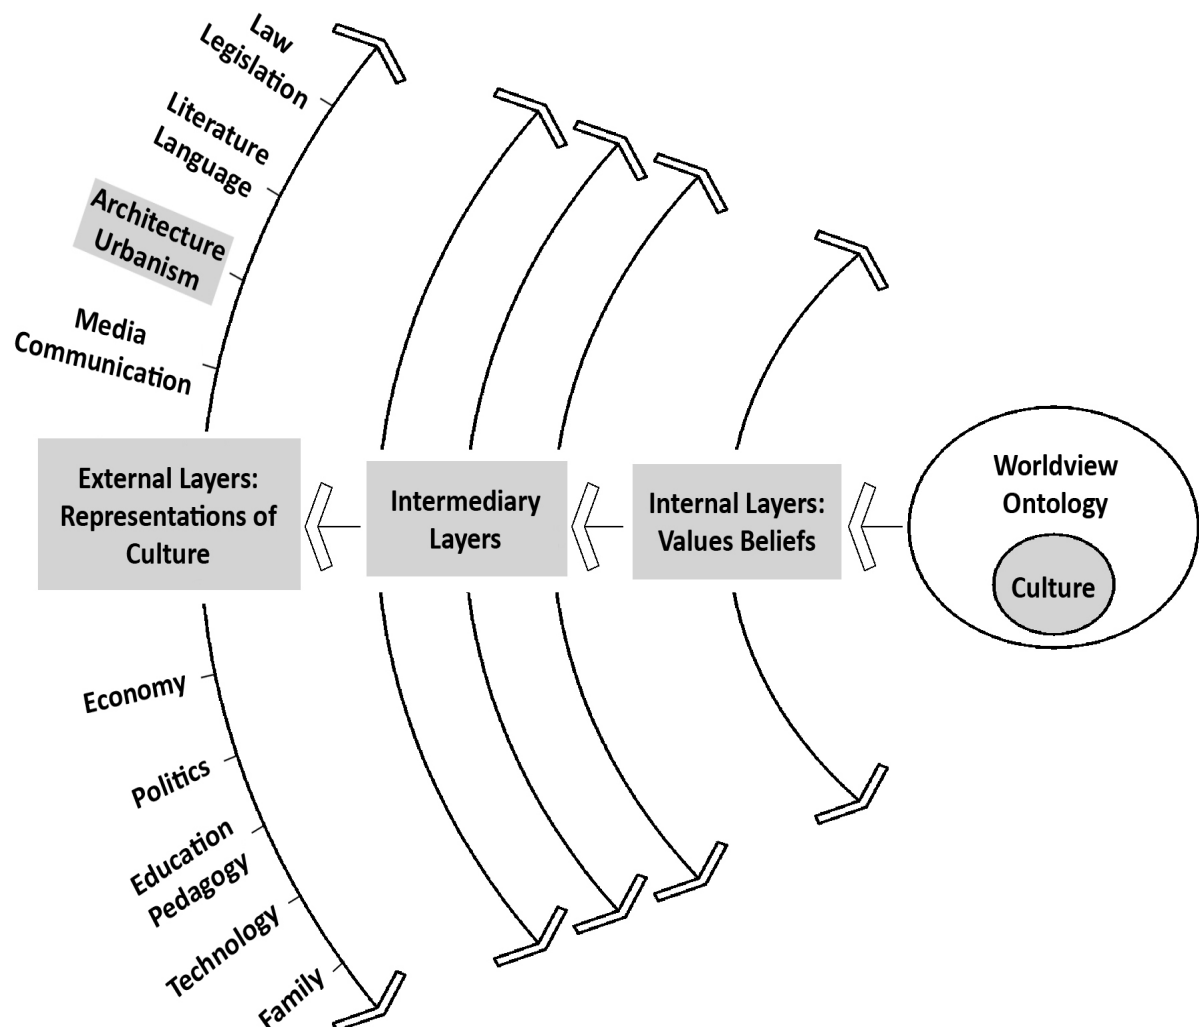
Law
Legislation

Literature
Language

Architecture
Urbanism

Media
Communication

External Layers:
Representations of
Culture

Intermediary
Layers

Internal Layers:
Values Beliefs

Worldview
Ontology

Culture

Economy

Politics

Education
Pedagogy

Technology

Family